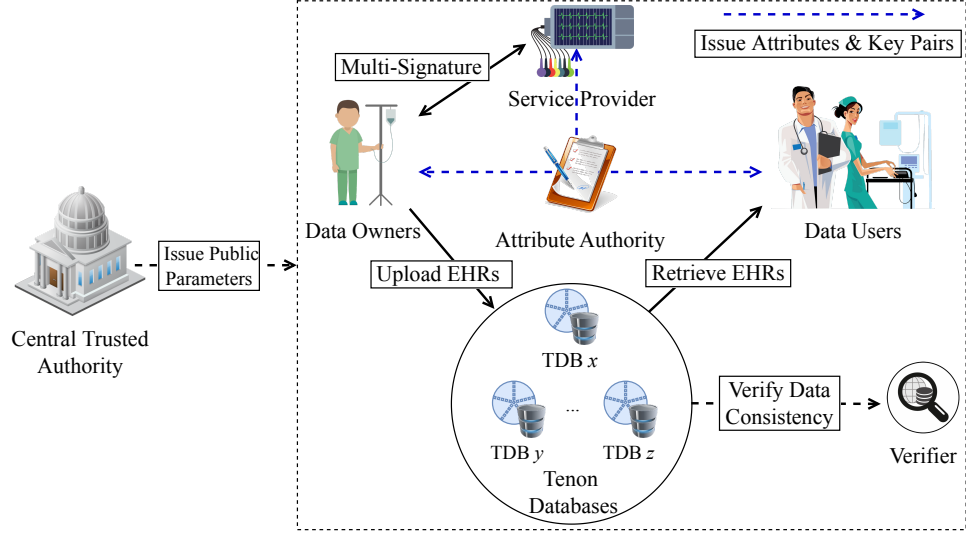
Issue Attributes & Key Pairs

Multi-Signature

Service Provider

Data Owners

Attribute Authority

Data Users

Central Trusted Authority

Issue Public Parameters

Upload EHRs

Retrieve EHRs

TDB $x$

TDB $y$

...

TDB $z$

Tenon Databases

Verify Data Consistency

Verifier